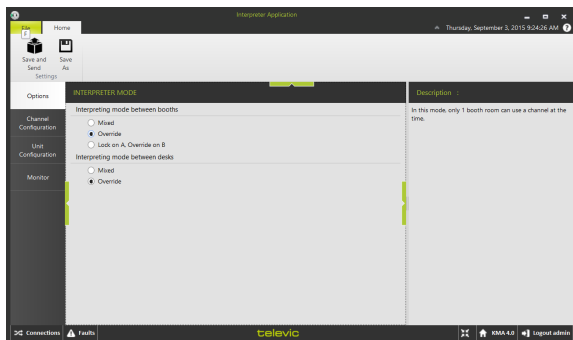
Interpreter Application

File F Home

Thursday, September 3, 2015 9:24:26 AM ?

Save and Send
Save As
Settings

Options
Channel Configuration
Unit Configuration
Monitor

INTERPRETER MODE

Interpreting mode between booths
Mixed
Override
Lock on A, Override on B

Interpreting mode between desks
Mixed
Override

Description :

In this mode, only 1 booth room can use a channel at the time.

Connections Faults televic KMA 4.0 Logout admin